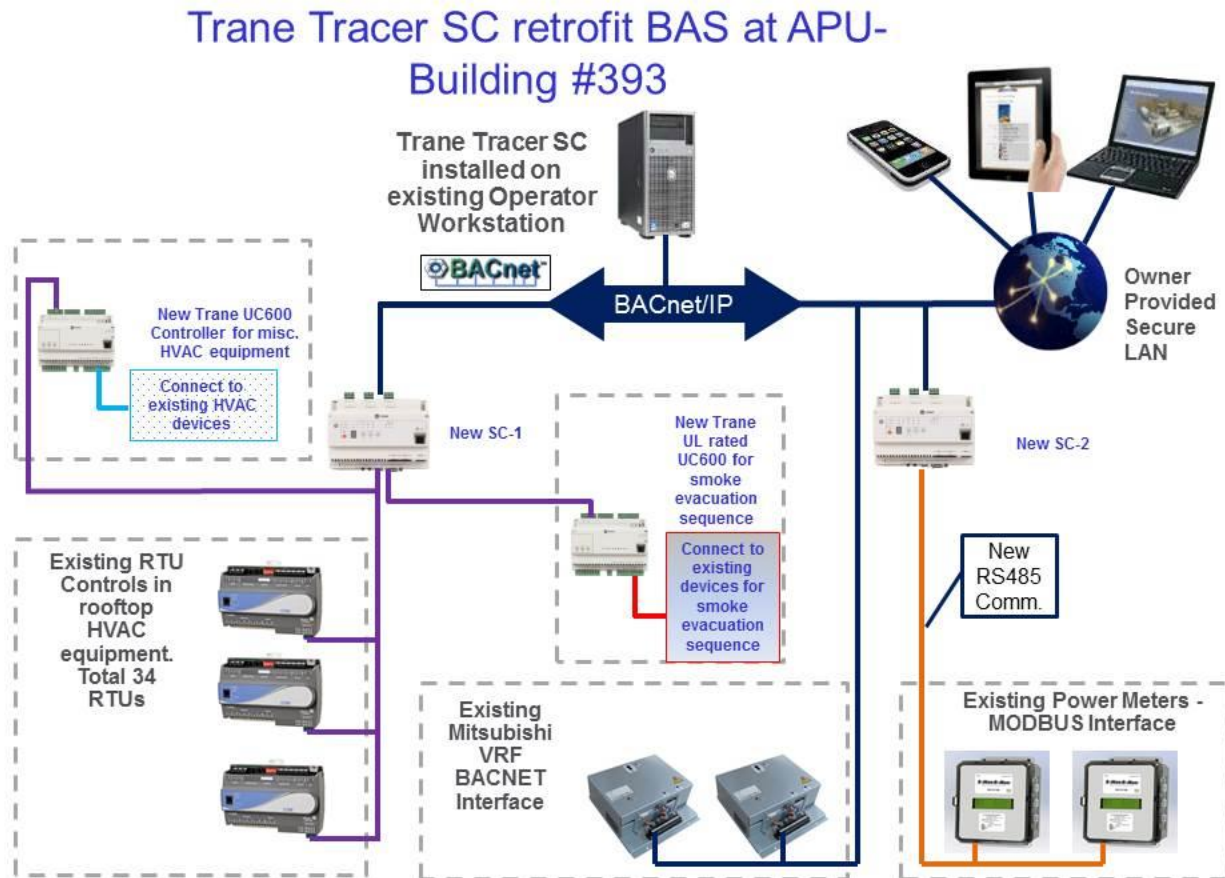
Trane Tracer SC retrofit BAS at APU-Building #393

Trane Tracer SC installed on existing Operator Workstation

BACnet

BACnet/IP

Owner Provided Secure LAN

New Trane UC600 Controller for misc. HVAC equipment

Connect to existing HVAC devices

New SC-1

New Trane UL rated UC600 for smoke evacuation sequence

Connect to existing devices for smoke evacuation sequence

New SC-2

New RS485 Comm.

Existing RTU Controls in rooftop HVAC equipment. Total 34 RTUs

Existing Mitsubishi VRF BACNET Interface

Existing Power Meters - MODBUS Interface